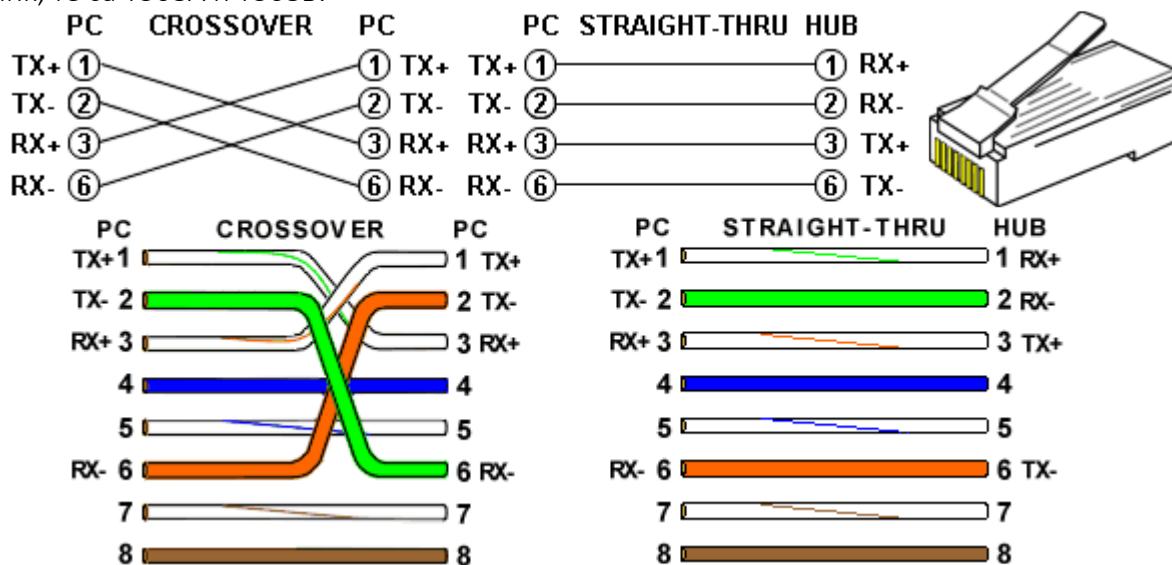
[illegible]

PC CROSSOVER PC

TX+ 1 1 TX+
TX- 2 2 TX-
RX+ 3 3 RX+
RX- 6 6 RX-

PC STRAIGHT-THRU HUB

TX+ 1 1 RX+
TX- 2 2 RX-
RX+ 3 3 TX+
RX- 6 6 TX-

PC CROSSOVER PC

TX+ 1 1 TX+
TX- 2 2 TX-
RX+ 3 3 RX+
4 4
5 5
RX- 6 6 RX-
7 7
8 8

PC STRAIGHT-THRU HUB

TX+ 1 1 RX+
TX- 2 2 RX-
RX+ 3 3 TX+
4 4
5 5
RX- 6 6 TX-
7 7
8 8